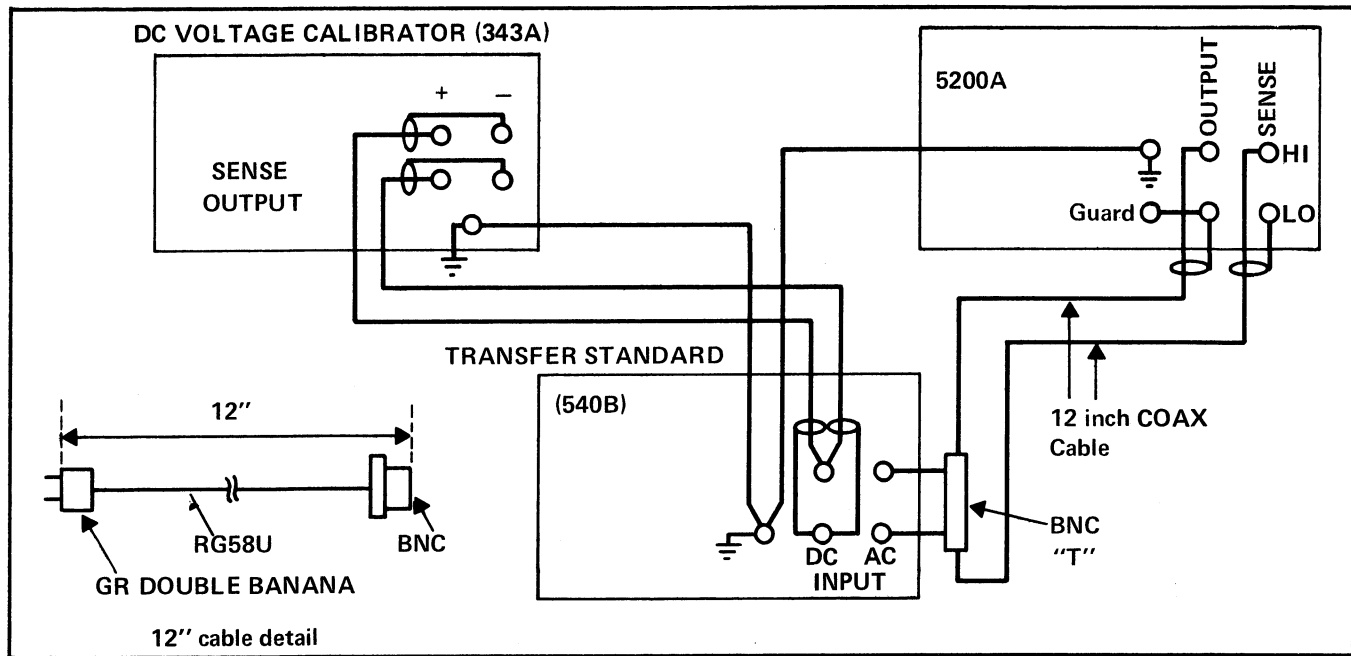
DC VOLTAGE CALIBRATOR (343A)

+ –

SENSE
OUTPUT

5200A

OUTPUT

SENSE

HI

Guard

LO

TRANSFER STANDARD

(540B)

12"

RG58U

BNC

GR DOUBLE BANANA

12" cable detail

DC INPUT

AC

BNC
"T"

12 inch COAX
Cable